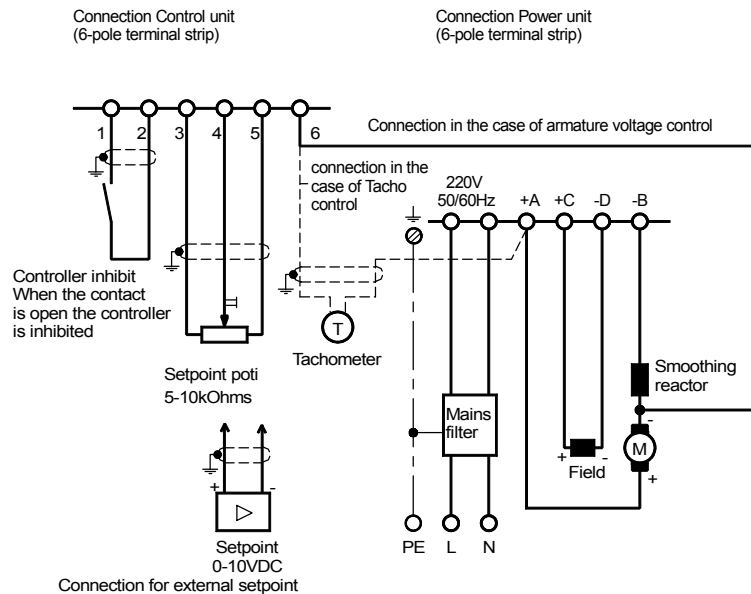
Connection Control unit
(6-pole terminal strip)

Connection Power unit
(6-pole terminal strip)

1 2 3 4 5 6

Connection in the case of armature voltage control

connection in the case of Tacho control

220V
50/60Hz

+A +C -D -B

Controller inhibit
When the contact is open the controller is inhibited

T

Tachometer

Setpoint poti
5-10kOhms

Smoothing reactor

Mains filter

-

M

+

+ -
Field

+ -

Setpoint
0-10VDC
Connection for external setpoint

PE L N